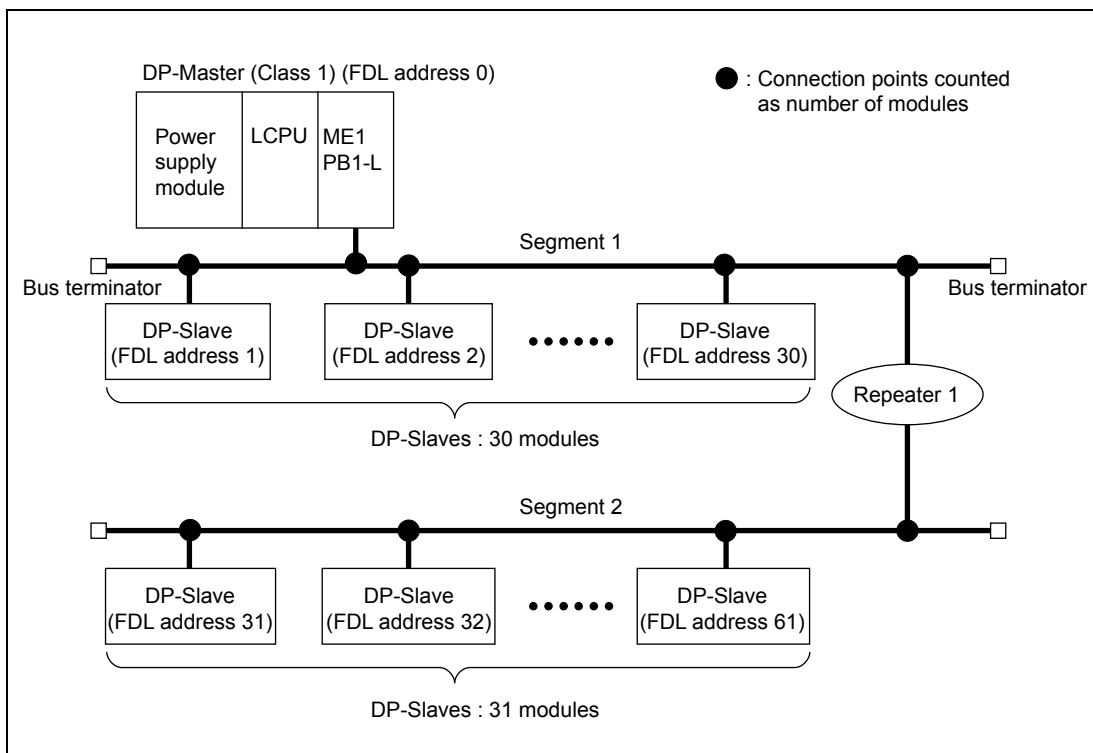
DP-Master (Class 1) (FDL address 0)

● : Connection points counted as number of modules

Power supply module

LCPU

ME1 PB1-L

Segment 1

Bus terminator

Bus terminator

DP-Slave (FDL address 1)

DP-Slave (FDL address 2)

DP-Slave (FDL address 30)

Repeater 1

DP-Slaves : 30 modules

Segment 2

DP-Slave (FDL address 31)

DP-Slave (FDL address 32)

DP-Slave (FDL address 61)

DP-Slaves : 31 modules